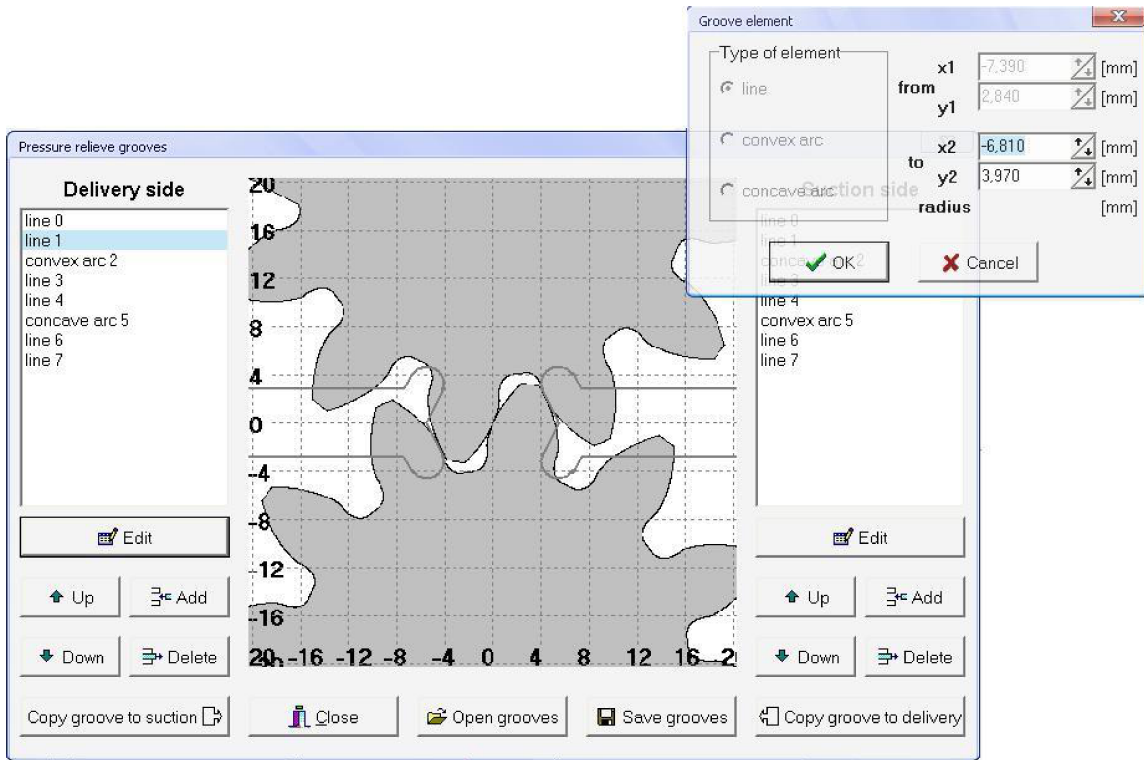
Groove element

Type of element

line

convex arc

concave arc

from x1 -7,390 [mm]
y1 2,840 [mm]

to x2 -6,810 [mm]
y2 3,970 [mm]

radius [mm]

OK

Cancel

Pressure relieve grooves

Delivery side

line 0
line 1
convex arc 2
line 3
line 4
concave arc 5
line 6
line 7

Edit

Up

Add

Down

Delete

Copy groove to suction

Suction side

line 0
line 1
concave arc 2
line 3
line 4
convex arc 5
line 6
line 7

Edit

Up

Add

Down

Delete

Copy groove to delivery

20
16
12
8
4
0
-4
-8
-12
-16
-20

-20 -16 -12 -8 -4 0 4 8 12 16 20

Close

Open grooves

Save grooves